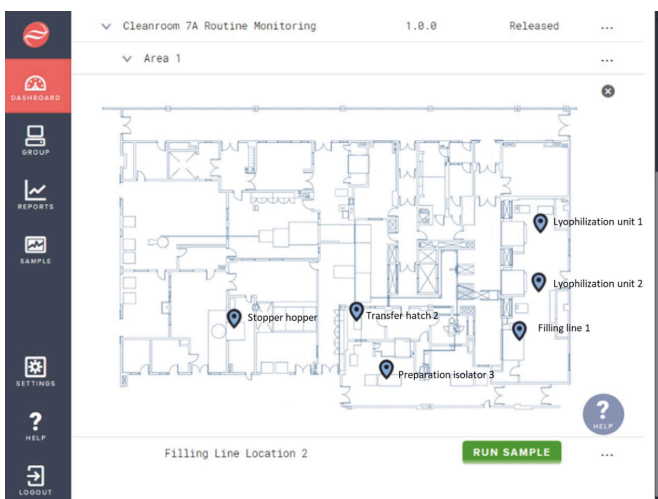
DASHBOARD

GROUP

REPORTS

SAMPLE

SETTINGS

HELP

LOGOUT

Cleanroom 7A Routine Monitoring 1.0.0 Released ...

Area 1 ...

Lyophilization unit 1

Lyophilization unit 2

Stopper hopper

Transfer hatch 2

Filling line 1

Preparation isolator 3

HELP

Filling Line Location 2

RUN SAMPLE

...